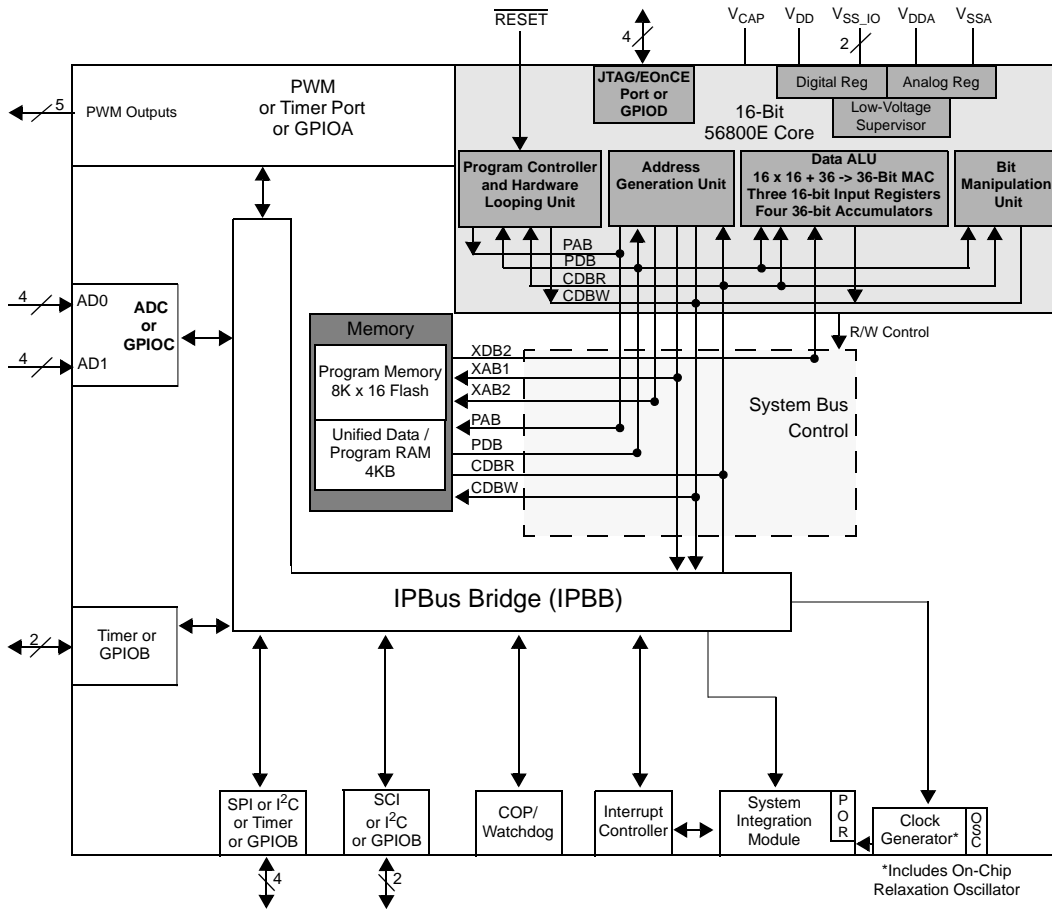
$\overline{RESET}$

4

$V_{CAP}$ $V_{DD}$ $V_{SS\_IO}$ $V_{DDA}$ $V_{SSA}$

2

PWM or Timer Port or GPIOA

5 PWM Outputs

JTAG/EOnCE Port or GPIOD

Digital Reg

Analog Reg

Low-Voltage Supervisor

16-Bit 56800E Core

Program Controller and Hardware Looping Unit

Address Generation Unit

Data ALU 16 x 16 + 36 -> 36-Bit MAC Three 16-bit Input Registers Four 36-bit Accumulators

Bit Manipulation Unit

PAB
PDB
CDBR
CDBW

4 AD0
ADC or GPIOC
4 AD1

Memory

Program Memory 8K x 16 Flash

Unified Data / Program RAM 4KB

R/W Control

XDB2
XAB1
XAB2
PAB
PDB
CDBR
CDBW

System Bus Control

IPBus Bridge (IPBB)

2

Timer or GPIOB

SPI or I$^2$C or Timer or GPIOB

SCI or I$^2$C or GPIOB

COP/ Watchdog

Interrupt Controller

System Integration Module

P O R

Clock Generator*

O S C

4

2

*Includes On-Chip Relaxation Oscillator